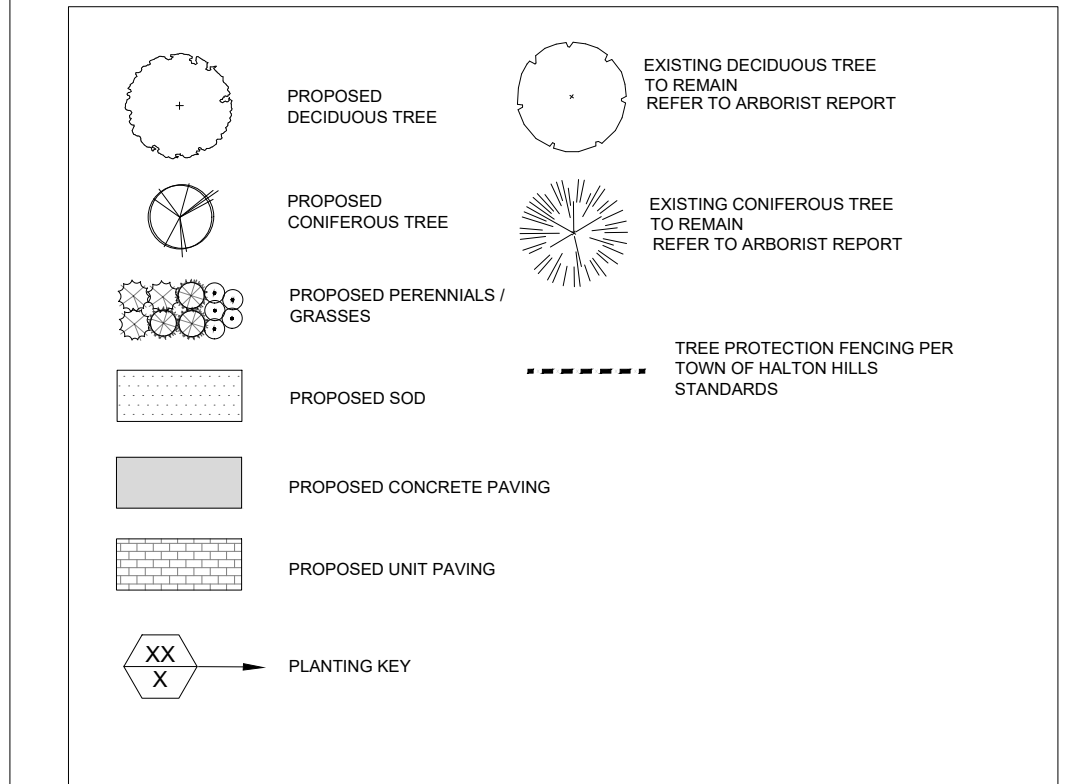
PROPOSED DECIDUOUS TREE

EXISTING DECIDUOUS TREE TO REMAIN REFER TO ARBORIST REPORT

PROPOSED CONIFEROUS TREE

EXISTING CONIFEROUS TREE TO REMAIN REFER TO ARBORIST REPORT

PROPOSED PERENNIALS / GRASSES

TREE PROTECTION FENCING PER TOWN OF HALTON HILLS STANDARDS

PROPOSED SOD

PROPOSED CONCRETE PAVING

PROPOSED UNIT PAVING

XX
X

PLANTING KEY